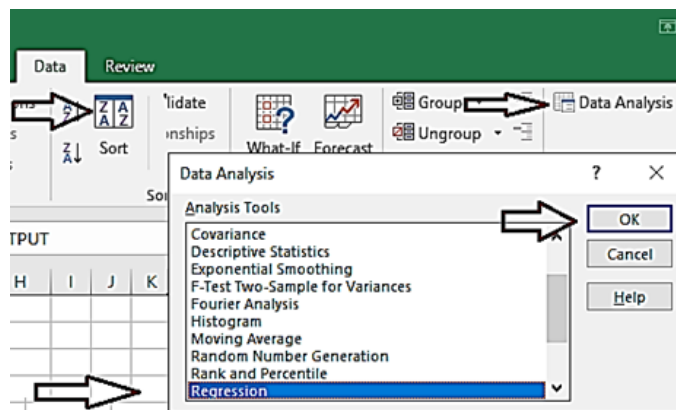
Data
Review
Z A
A Z
Sort
'lidate
nships
What-If
Forecast
So
Group
Ungroup
Data Analysis
TPUT
H
I
J
K
Data Analysis
?
Analysis Tools
Covariance
Descriptive Statistics
Exponential Smoothing
F-Test Two-Sample for Variances
Fourier Analysis
Histogram
Moving Average
Random Number Generation
Rank and Percentile
Regression
OK
Cancel
Help